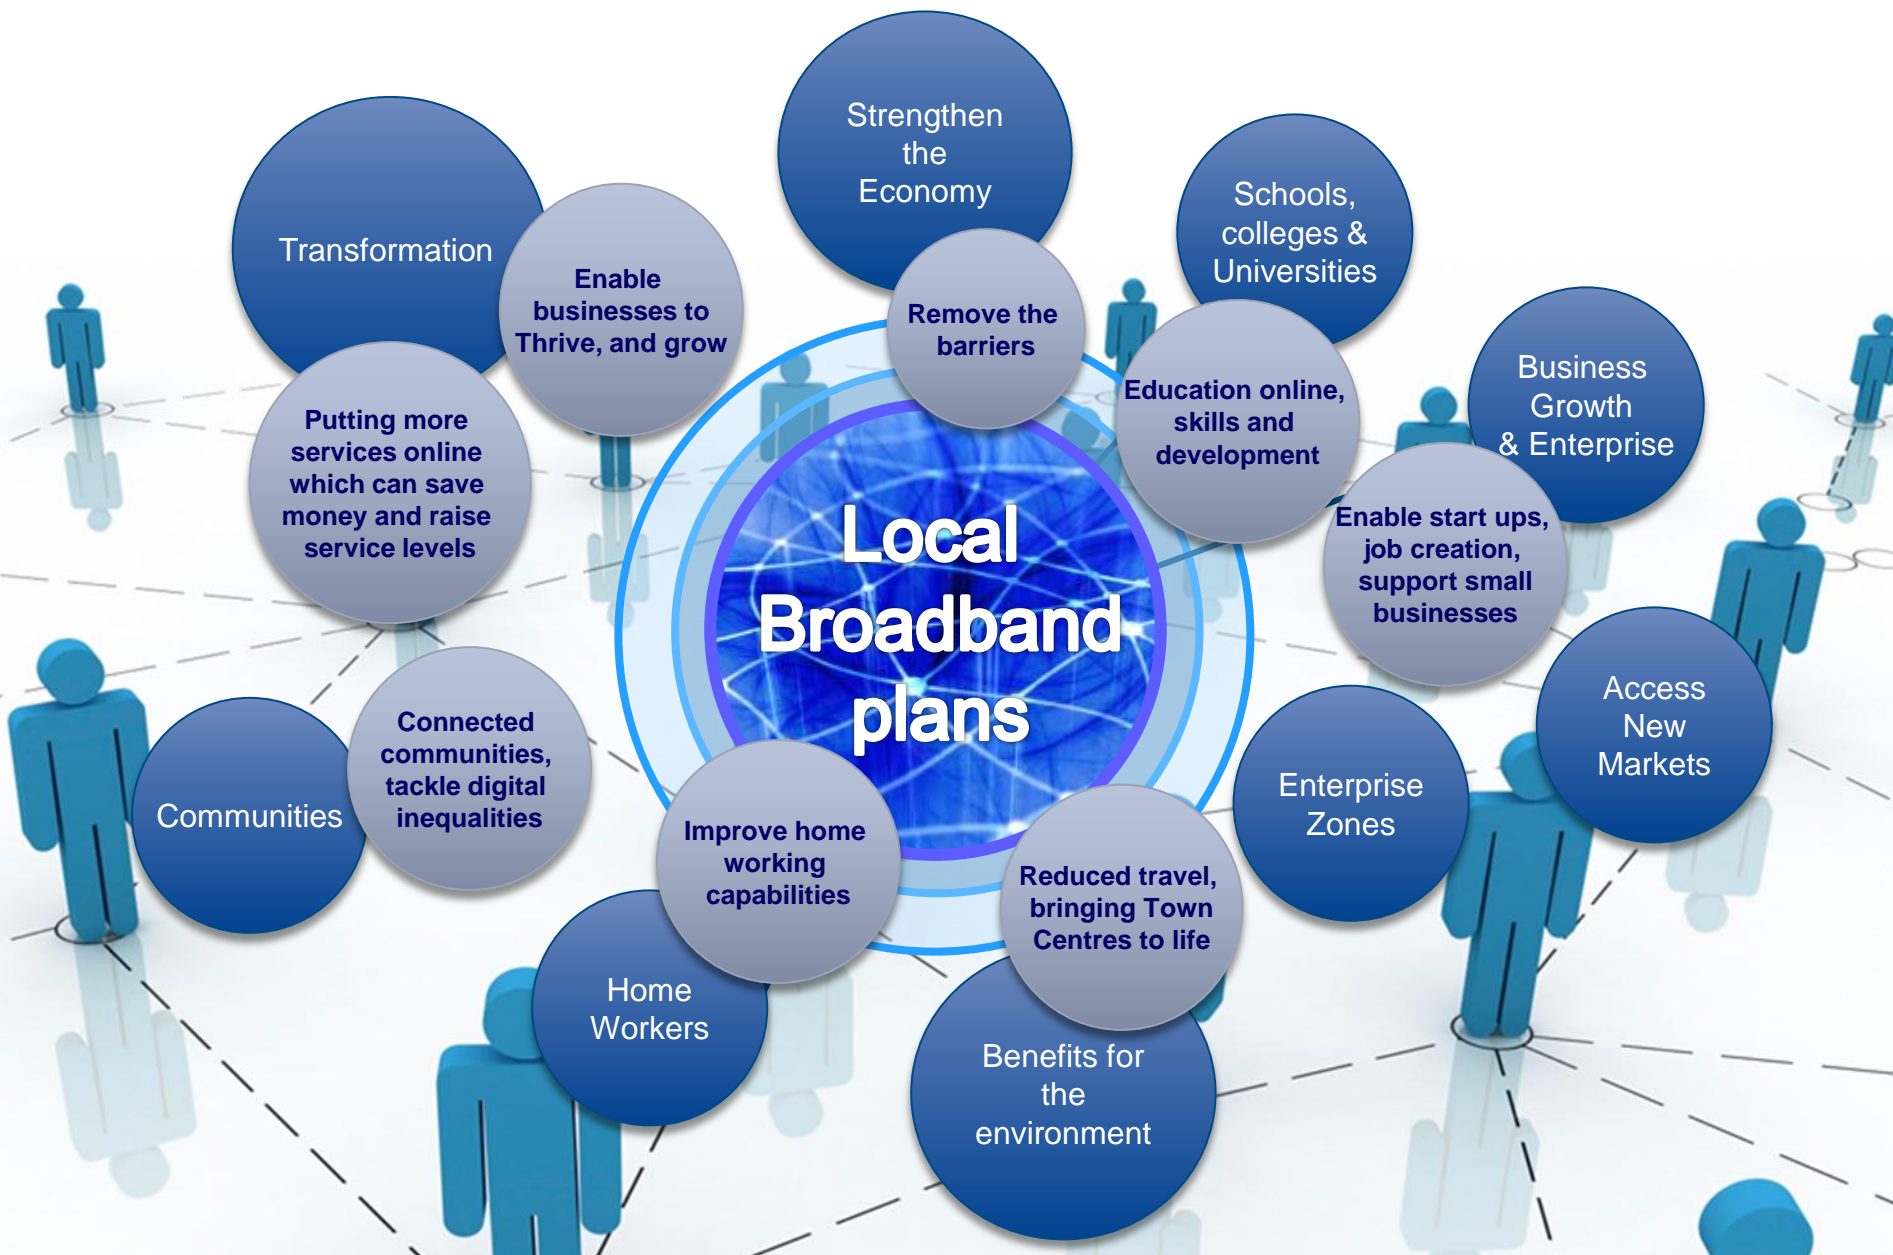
Local Broadband plans

Strengthen the Economy

Remove the barriers

Schools, colleges & Universities

Education online, skills and development

Business Growth & Enterprise

Enable start ups, job creation, support small businesses

Access New Markets

Enterprise Zones

Reduced travel, bringing Town Centres to life

Benefits for the environment

Improve home working capabilities

Home Workers

Connected communities, tackle digital inequalities

Communities

Putting more services online which can save money and raise service levels

Transformation

Enable businesses to Thrive, and grow